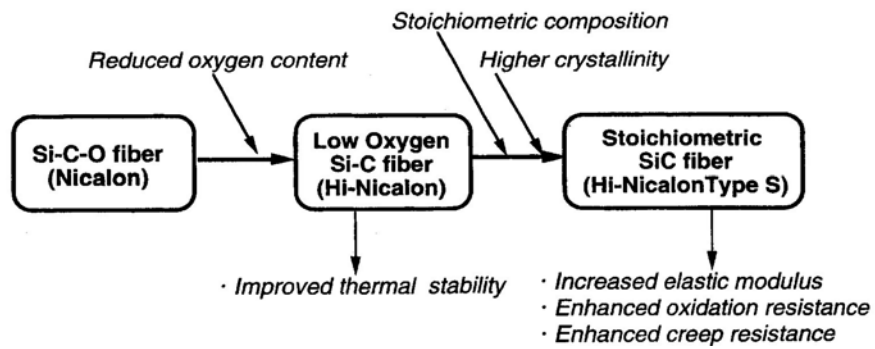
Stoichiometric composition

Reduced oxygen content

Higher crystallinity

Si-C-O fiber (Nicalon)

Low Oxygen Si-C fiber (Hi-Nicalon)

Stoichiometric SiC fiber (Hi-NicalonType S)

· Improved thermal stability

· Increased elastic modulus
· Enhanced oxidation resistance
· Enhanced creep resistance